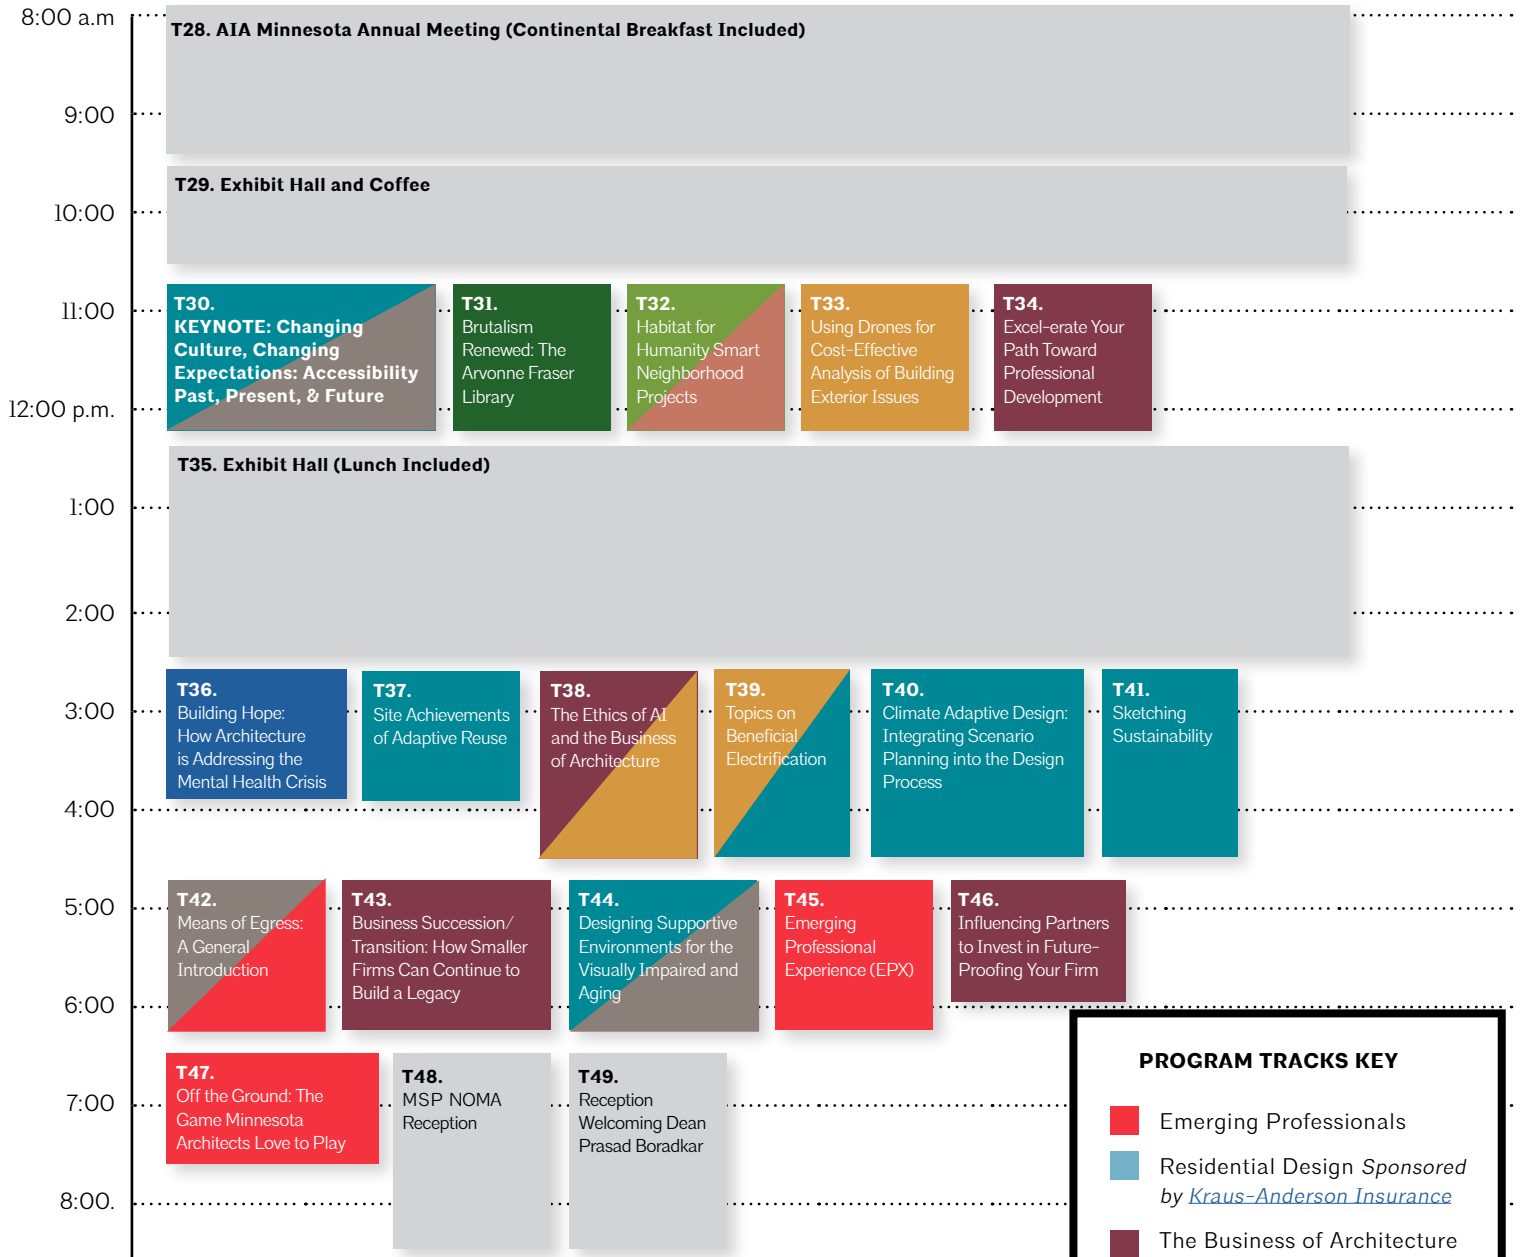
8:00 a.m

9:00

10:00

11:00

12:00 p.m.

1:00

2:00

3:00

4:00

5:00

6:00

7:00

8:00.

T28. AIA Minnesota Annual Meeting (Continental Breakfast Included)

T29. Exhibit Hall and Coffee

T30. KEYNOTE: Changing Culture, Changing Expectations: Accessibility Past, Present, & Future

T31. Brutalism Renewed: The Arvonne Fraser Library

T32. Habitat for Humanity Smart Neighborhood Projects

T33. Using Drones for Cost-Effective Analysis of Building Exterior Issues

T34. Excel-erate Your Path Toward Professional Development

T35. Exhibit Hall (Lunch Included)

T36. Building Hope: How Architecture is Addressing the Mental Health Crisis

T37. Site Achievements of Adaptive Reuse

T38. The Ethics of AI and the Business of Architecture

T39. Topics on Beneficial Electrification

T40. Climate Adaptive Design: Integrating Scenario Planning into the Design Process

T41. Sketching Sustainability

T42. Means of Egress: A General Introduction

T43. Business Succession/ Transition: How Smaller Firms Can Continue to Build a Legacy

T44. Designing Supportive Environments for the Visually Impaired and Aging

T45. Emerging Professional Experience (EPX)

T46. Influencing Partners to Invest in Future-Proofing Your Firm

T47. Off the Ground: The Game Minnesota Architects Love to Play

T48. MSP NOMA Reception

T49. Reception Welcoming Dean Prasad Boradkar

PROGRAM TRACKS KEY

Emerging Professionals

Residential Design Sponsored by Kraus-Anderson Insurance

The Business of Architecture